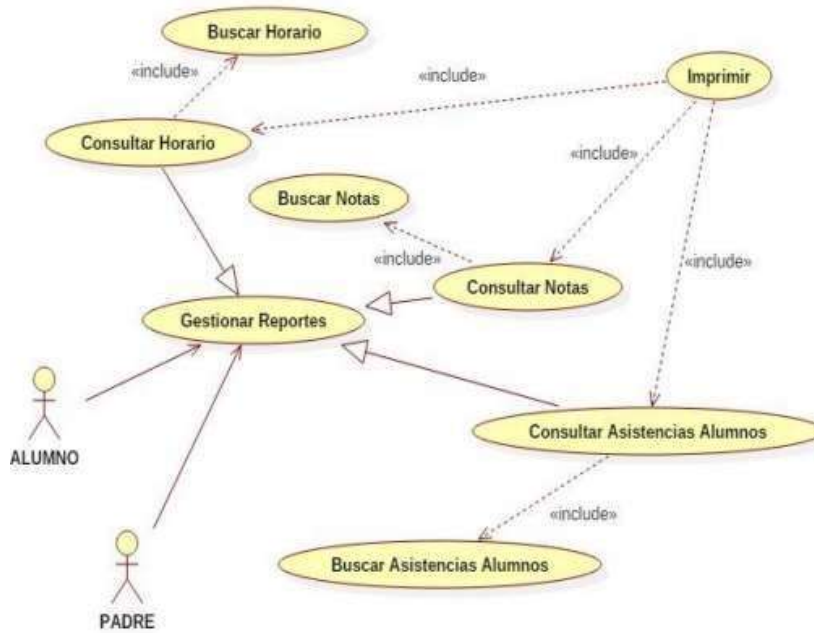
Buscar Horario

«include»

«include»

Imprimir

Consultar Horario

«include»

Buscar Notas

«include»

«include»

Consultar Notas

Gestionar Reportes

ALUMNO

Consultar Asistencias Alumnos

«include»

Buscar Asistencias Alumnos

PADRE